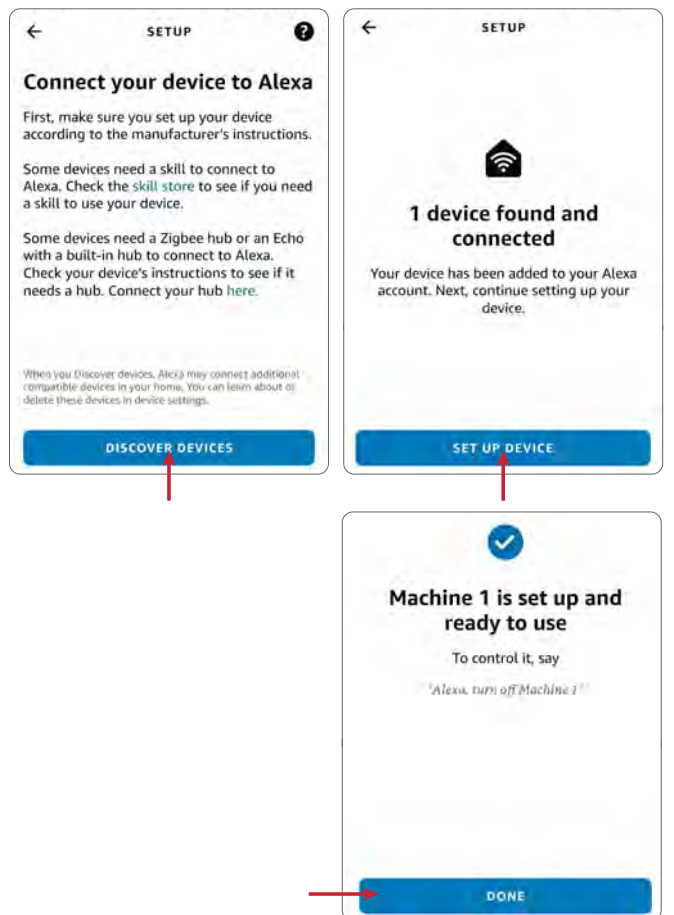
SETUP

Connect your device to Alexa

First, make sure you set up your device according to the manufacturer's instructions.

Some devices need a skill to connect to Alexa. Check the skill store to see if you need a skill to use your device.

Some devices need a Zigbee hub or an Echo with a built-in hub to connect to Alexa. Check your device's instructions to see if it needs a hub. Connect your hub here.

When you Discover devices, Alexa may connect additional compatible devices in your home. You can learn about or delete these devices in device settings.

DISCOVER DEVICES

SETUP

1 device found and connected

Your device has been added to your Alexa account. Next, continue setting up your device.

SET UP DEVICE

Machine 1 is set up and ready to use

To control it, say

"Alexa, turn off Machine 1"

DONE